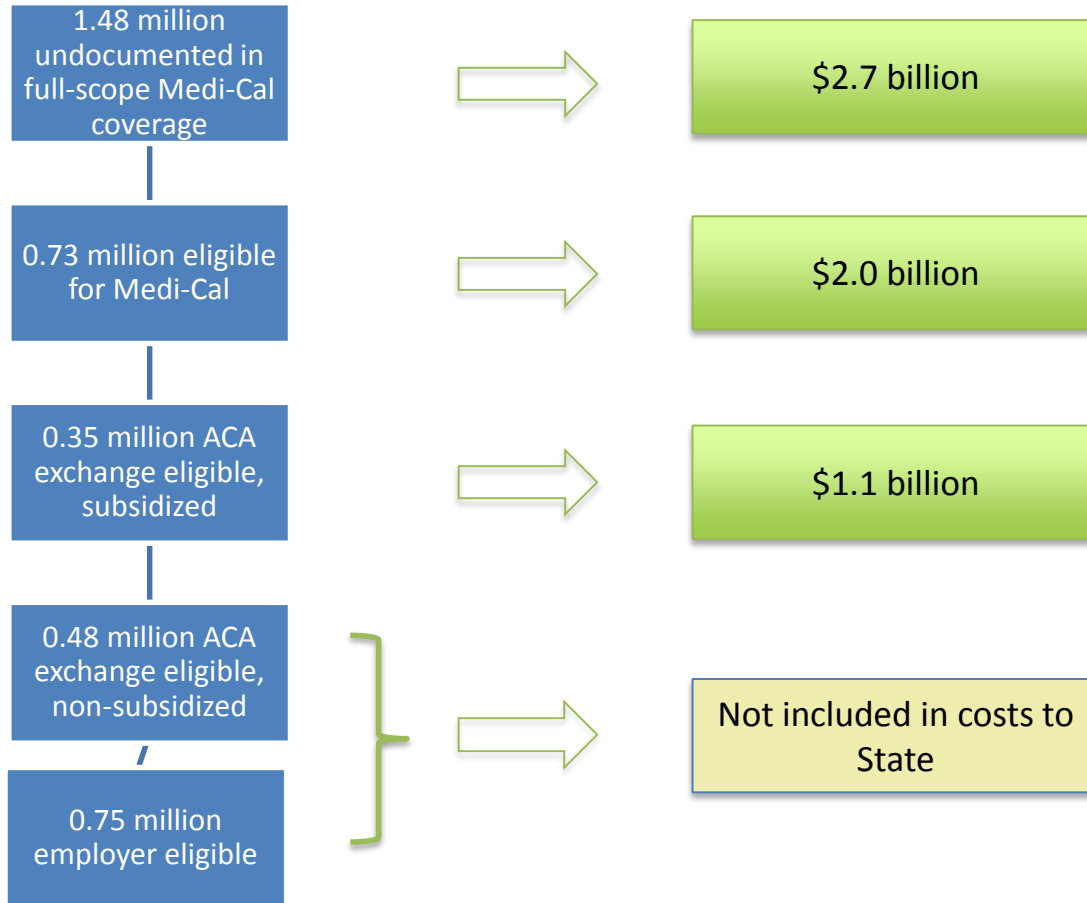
1.48 million undocumented in full-scope Medi-Cal coverage

$2.7 billion

0.73 million eligible for Medi-Cal

$2.0 billion

0.35 million ACA exchange eligible, subsidized

$1.1 billion

0.48 million ACA exchange eligible, non-subsidized

0.75 million employer eligible

Not included in costs to State